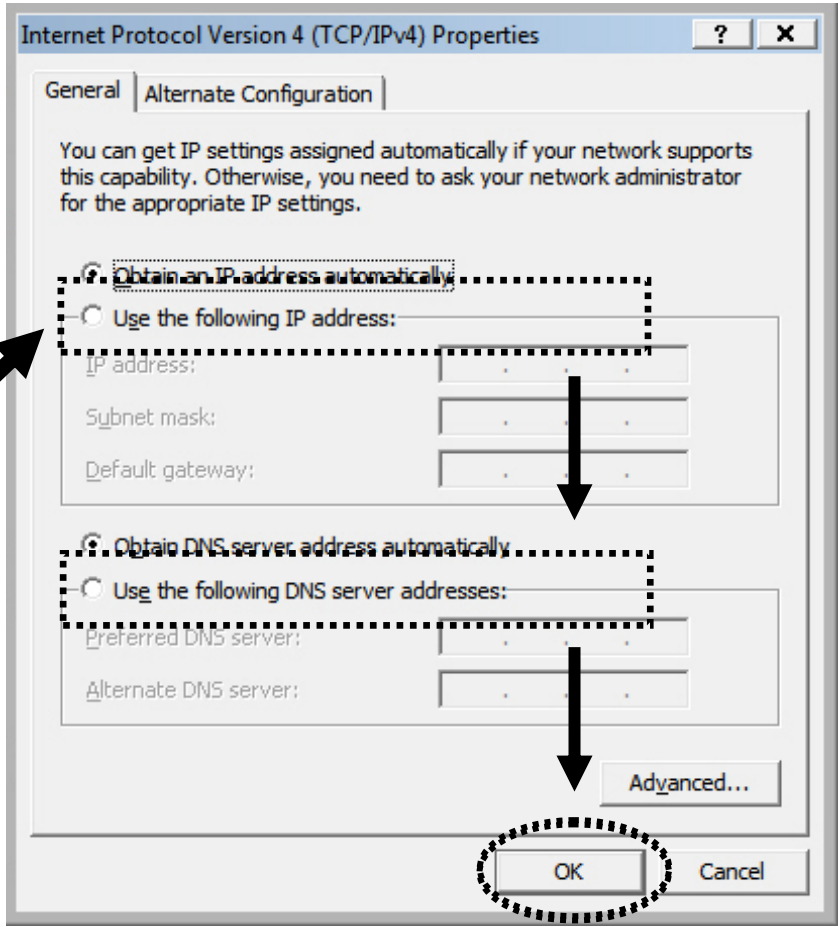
Internet Protocol Version 4 (TCP/IPv4) Properties ? X

General | Alternate Configuration

You can get IP settings assigned automatically if your network supports this capability. Otherwise, you need to ask your network administrator for the appropriate IP settings.

Obtain an IP address automatically

Use the following IP address:

IP address: . . .

Subnet mask: . . .

Default gateway: . . .

Obtain DNS server address automatically

Use the following DNS server addresses:

Preferred DNS server: . . .

Alternate DNS server: . . .

Advanced...

OK Cancel